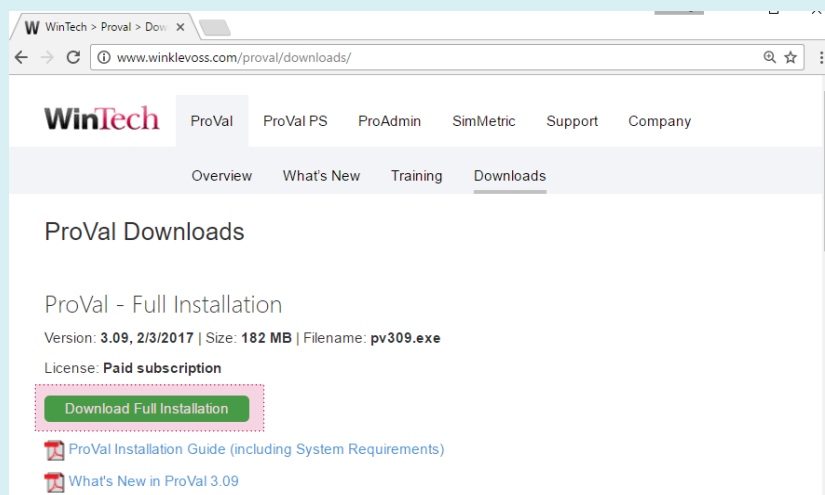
WinTech > Proval > Dow ×

www.winklevoss.com/proval/downloads/

WinTech ProVal ProVal PS ProAdmin SimMetric Support Company

Overview What's New Training Downloads

ProVal Downloads

ProVal - Full Installation

Version: 3.09, 2/3/2017 | Size: 182 MB | Filename: pv309.exe

License: Paid subscription

Download Full Installation

ProVal Installation Guide (including System Requirements)

What's New in ProVal 3.09